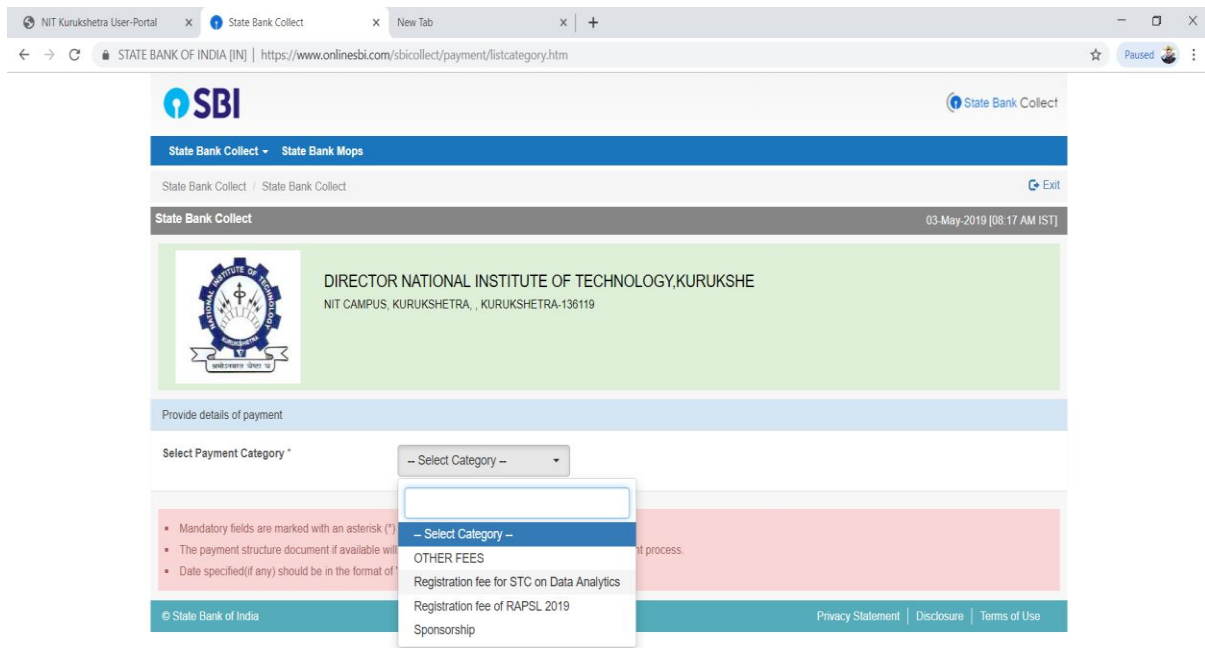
NIT Kurukshetra User-Portal ×
State Bank Collect ×
New Tab ×
+

STATE BANK OF INDIA [IN] | https://www.onlinesbi.com/sbicollect/payment/listcategory.htm

Paused

SBI

State Bank Collect

State Bank Collect ▾ State Bank Mops

State Bank Collect / State Bank Collect

Exit

State Bank Collect

03-May-2019 [08:17 AM IST]

NATIONAL INSTITUTE OF TECHNOLOGY KURUKSHETRA

DIRECTOR NATIONAL INSTITUTE OF TECHNOLOGY,KURUKSHE

NIT CAMPUS, KURUKSHETRA, , KURUKSHETRA-136119

Provide details of payment

Select Payment Category *

-- Select Category --

-- Select Category --
OTHER FEES
Registration fee for STC on Data Analytics
Registration fee of RAPSL 2019
Sponsorship

- Mandatory fields are marked with an asterisk (*)
- The payment structure document if available wil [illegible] nt process.
- Date specified(if any) should be in the format of '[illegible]

© State Bank of India

Privacy Statement | Disclosure | Terms of Use